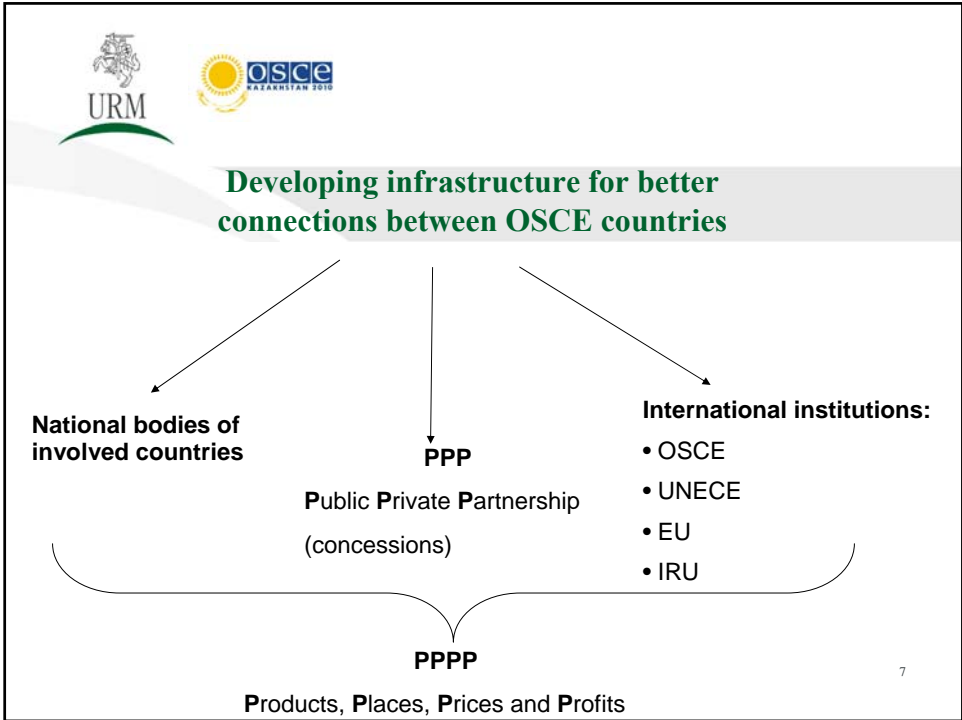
URM

osce KAZAKHSTAN 2010

Developing infrastructure for better connections between OSCE countries

National bodies of involved countries

PPP

Public Private Partnership

(concessions)

International institutions:

• OSCE

• UNECE

• EU

• IRU

PPPP

Products, Places, Prices and Profits

7